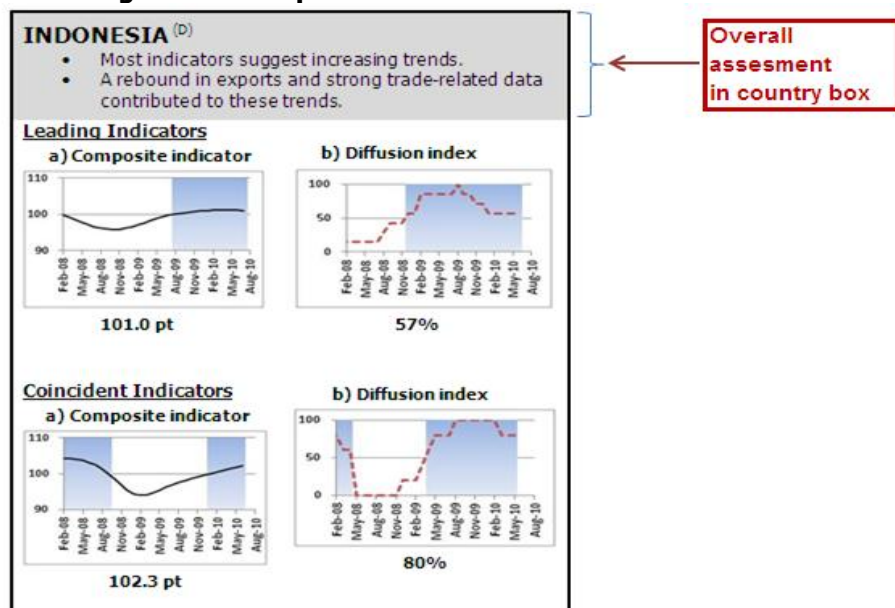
INDONESIA $^{(D)}$

- Most indicators suggest increasing trends.
- A rebound in exports and strong trade-related data contributed to these trends.

Overall assesment in country box

Leading Indicators

a) Composite indicator

110
100
90

Feb-08 May-08 Aug-08 Nov-08 Feb-09 May-09 Aug-09 Nov-09 Feb-10 May-10 Aug-10

101.0 pt

b) Diffusion index

100
50
0

Feb-08 May-08 Aug-08 Nov-08 Feb-09 May-09 Aug-09 Nov-09 Feb-10 May-10 Aug-10

57%

Coincident Indicators

a) Composite indicator

110
100
90

Feb-08 May-08 Aug-08 Nov-08 Feb-09 May-09 Aug-09 Nov-09 Feb-10 May-10 Aug-10

102.3 pt

b) Diffusion index

100
50
0

Feb-08 May-08 Aug-08 Nov-08 Feb-09 May-09 Aug-09 Nov-09 Feb-10 May-10 Aug-10

80%